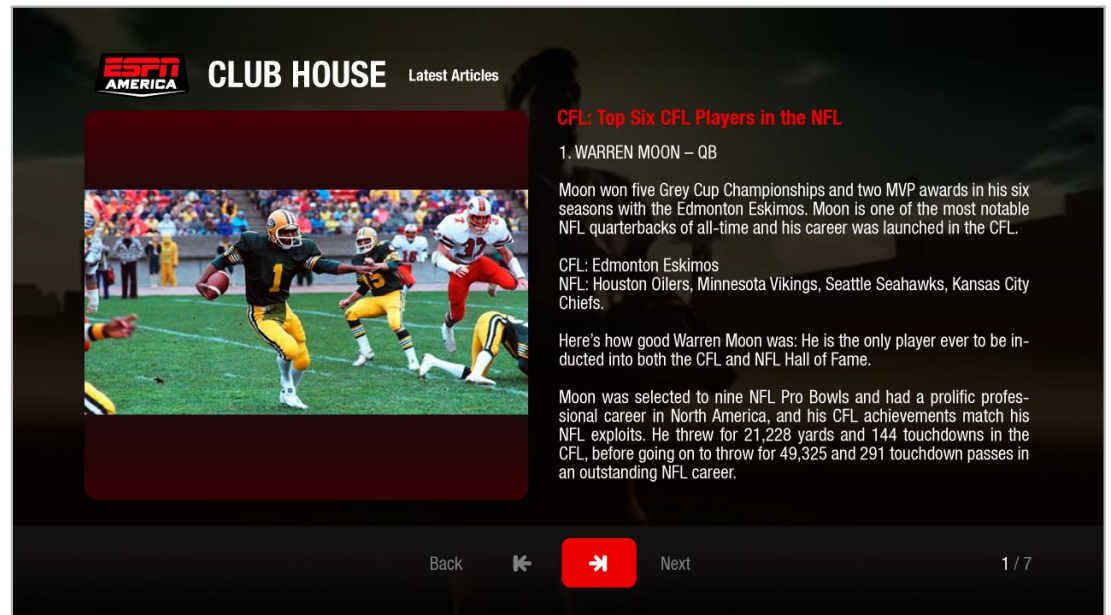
ESPN AMERICA

CLUB HOUSE Latest Articles

CFL: Top Six CFL Players in the NFL

1. WARREN MOON – QB

Moon won five Grey Cup Championships and two MVP awards in his six seasons with the Edmonton Eskimos. Moon is one of the most notable NFL quarterbacks of all-time and his career was launched in the CFL.

CFL: Edmonton Eskimos
NFL: Houston Oilers, Minnesota Vikings, Seattle Seahawks, Kansas City Chiefs.

Here's how good Warren Moon was: He is the only player ever to be inducted into both the CFL and NFL Hall of Fame.

Moon was selected to nine NFL Pro Bowls and had a prolific professional career in North America, and his CFL achievements match his NFL exploits. He threw for 21,228 yards and 144 touchdowns in the CFL, before going on to throw for 49,325 and 291 touchdown passes in an outstanding NFL career.

Back Next 1 / 7